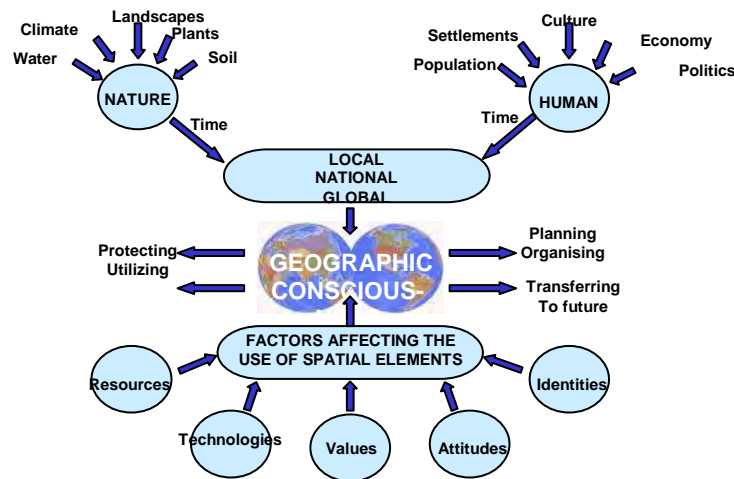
Landscapes
Climate
Plants
Water
Soil
NATURE
Time

Culture
Settlements
Economy
Population
Politics
HUMAN
Time

LOCAL
NATIONAL
GLOBAL

Protecting
Utilizing

GEOGRAPHIC
CONSCIOUS-

Planning
Organising

Transferring
To future

FACTORS AFFECTING THE USE OF SPATIAL ELEMENTS

Resources
Identities
Technologies
Values
Attitudes